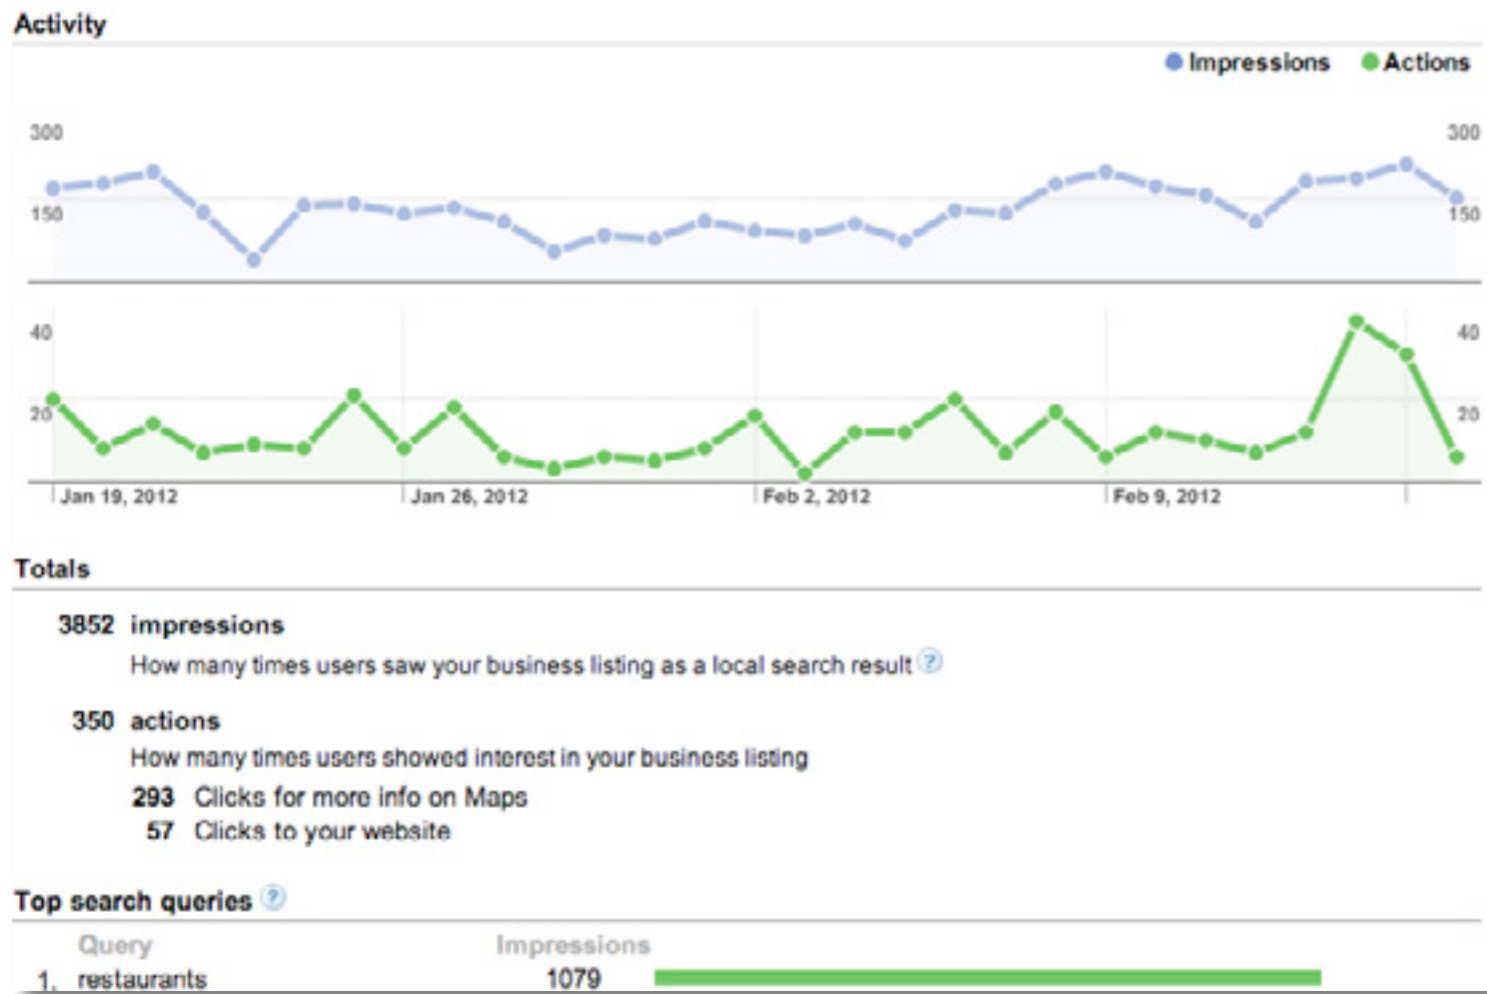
Activity

Impressions Actions

300 300
150 150

40 40
20 20

Jan 19, 2012 Jan 26, 2012 Feb 2, 2012 Feb 9, 2012

Totals

3852 impressions
How many times users saw your business listing as a local search result ?

350 actions
How many times users showed interest in your business listing
293 Clicks for more info on Maps
57 Clicks to your website

Top search queries ?

| | Query | Impressions |
|---|---|---|
| 1. | restaurants | 1079 |